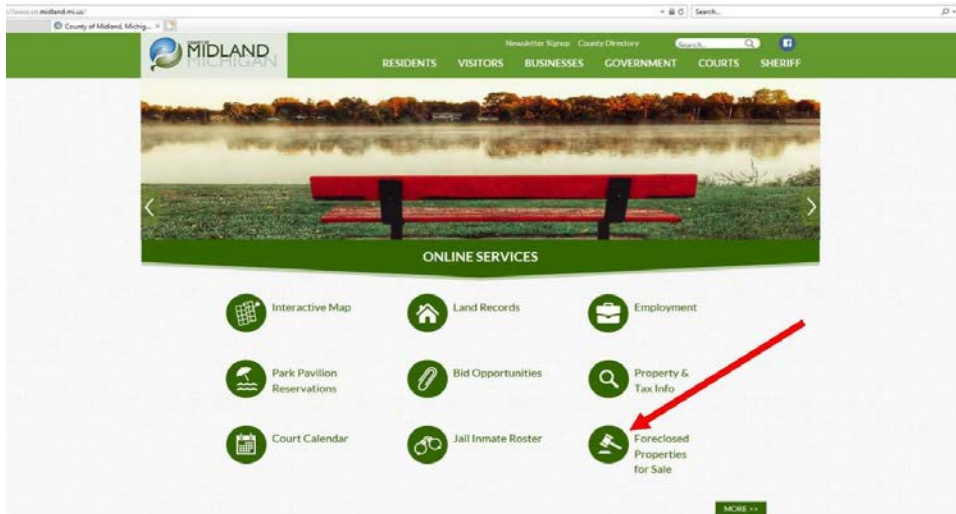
://www.co.midland.mi.us/

County of Midland, Michig... ×

Search...

MIDLAND MICHIGAN

Newsletter Signup County Directory Search...

RESIDENTS VISITORS BUSINESSES GOVERNMENT COURTS SHERIFF

ONLINE SERVICES

Interactive Map

Land Records

Employment

Park Pavilion Reservations

Bid Opportunities

Property & Tax Info

Court Calendar

Jail Inmate Roster

Foreclosed Properties for Sale

MORE >>